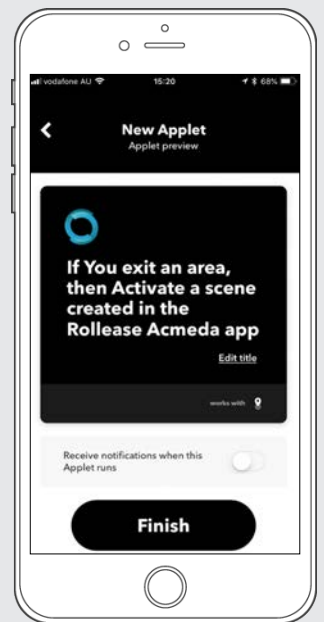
vodafone AU 15:20 68%

New Applet
Applet preview

If You exit an area, then Activate a scene created in the Rollease Acmeda app

Edit title

works with

Receive notifications when this Applet runs

Finish